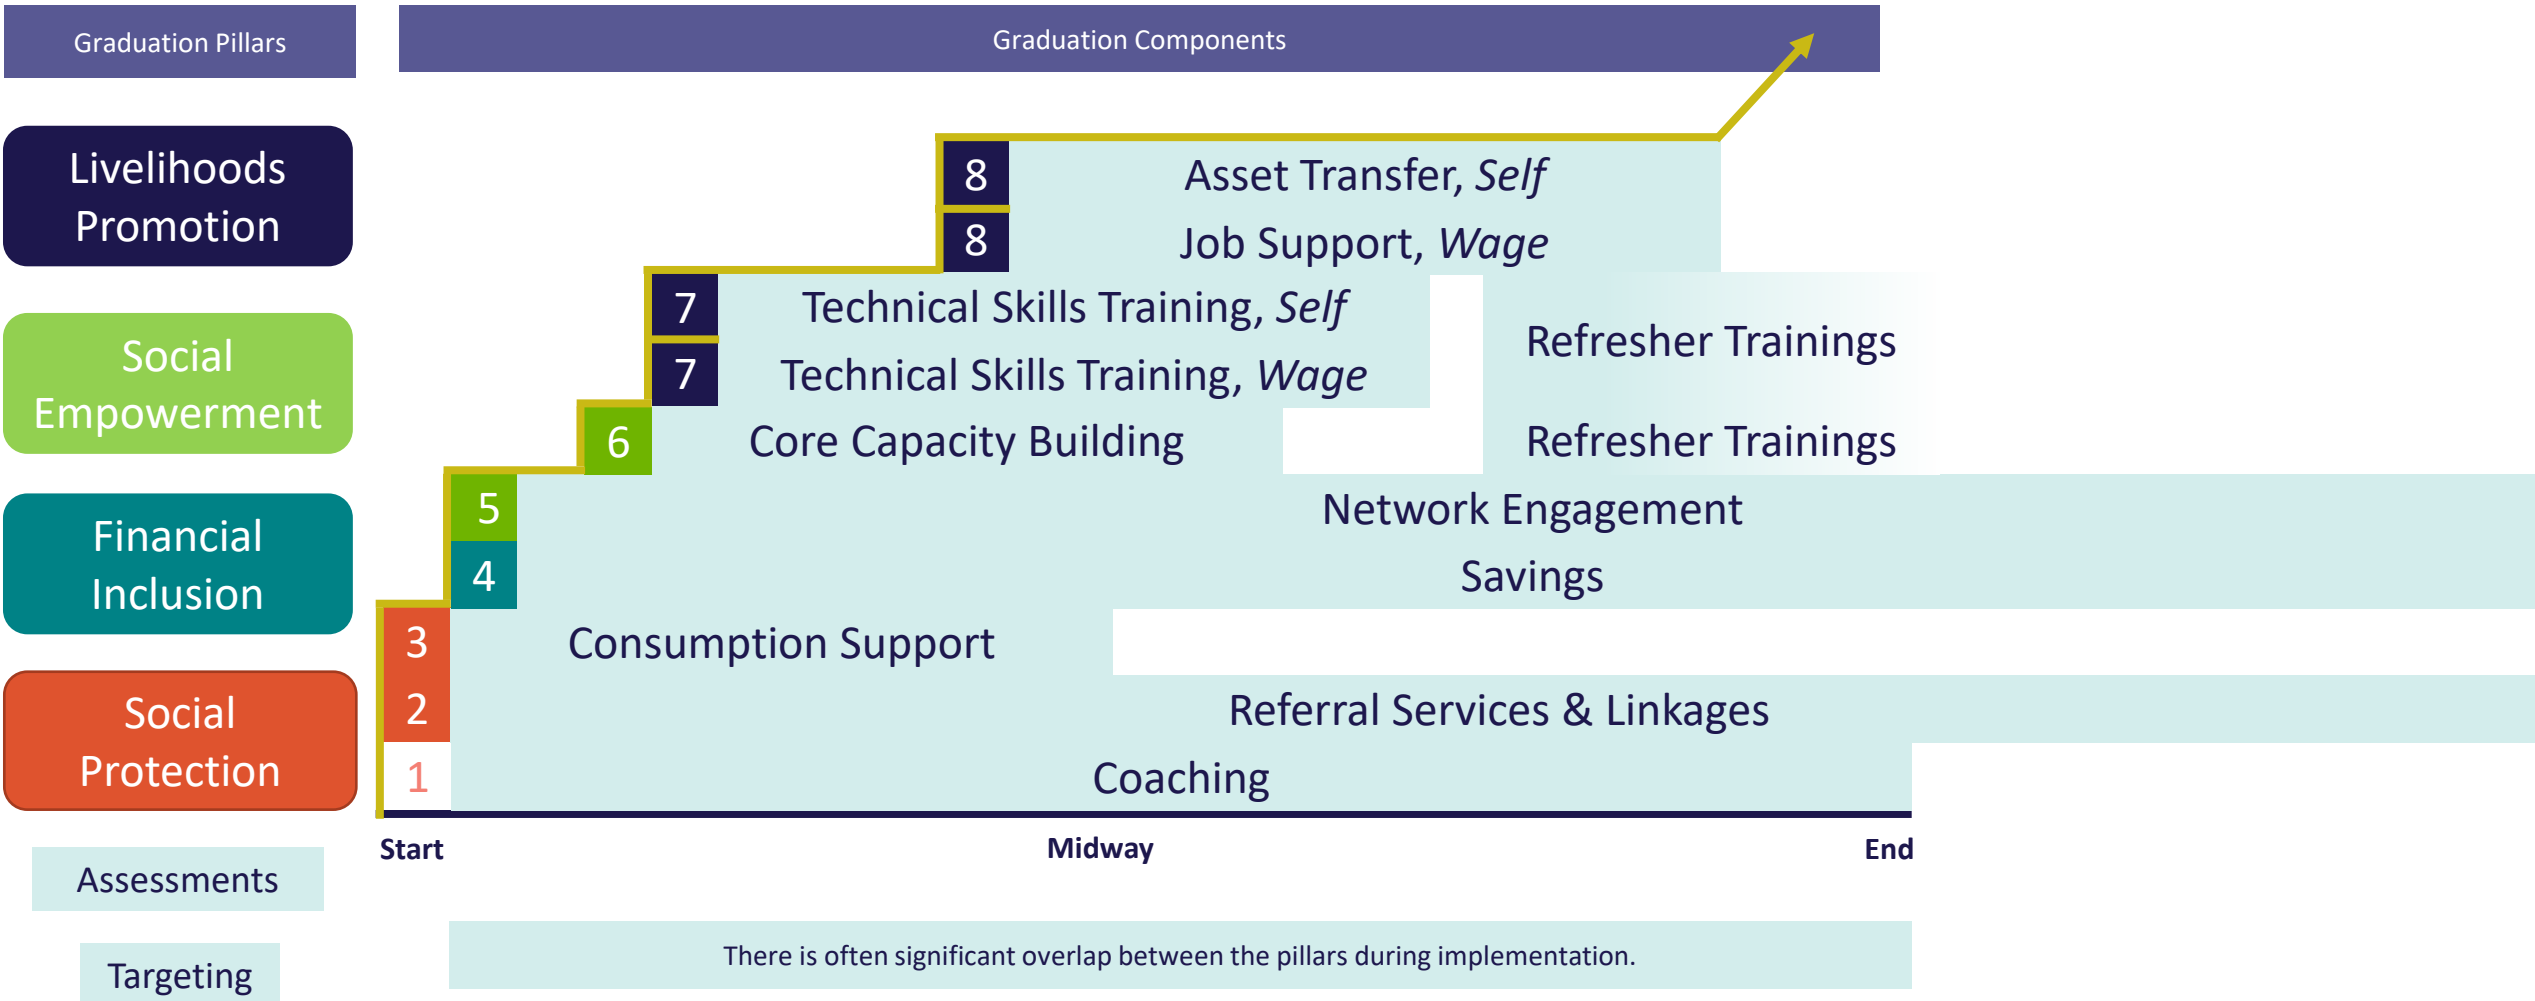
Graduation Pillars

Graduation Components

Livelihoods Promotion

Social Empowerment

Financial Inclusion

Social Protection

Assessments

Targeting

8 Asset Transfer, *Self*

8 Job Support, *Wage*

7 Technical Skills Training, *Self*

7 Technical Skills Training, *Wage*

Refresher Trainings

6 Core Capacity Building

Refresher Trainings

5 Network Engagement

4 Savings

3 Consumption Support

2 Referral Services & Linkages

1 Coaching

Start

Midway

End

There is often significant overlap between the pillars during implementation.